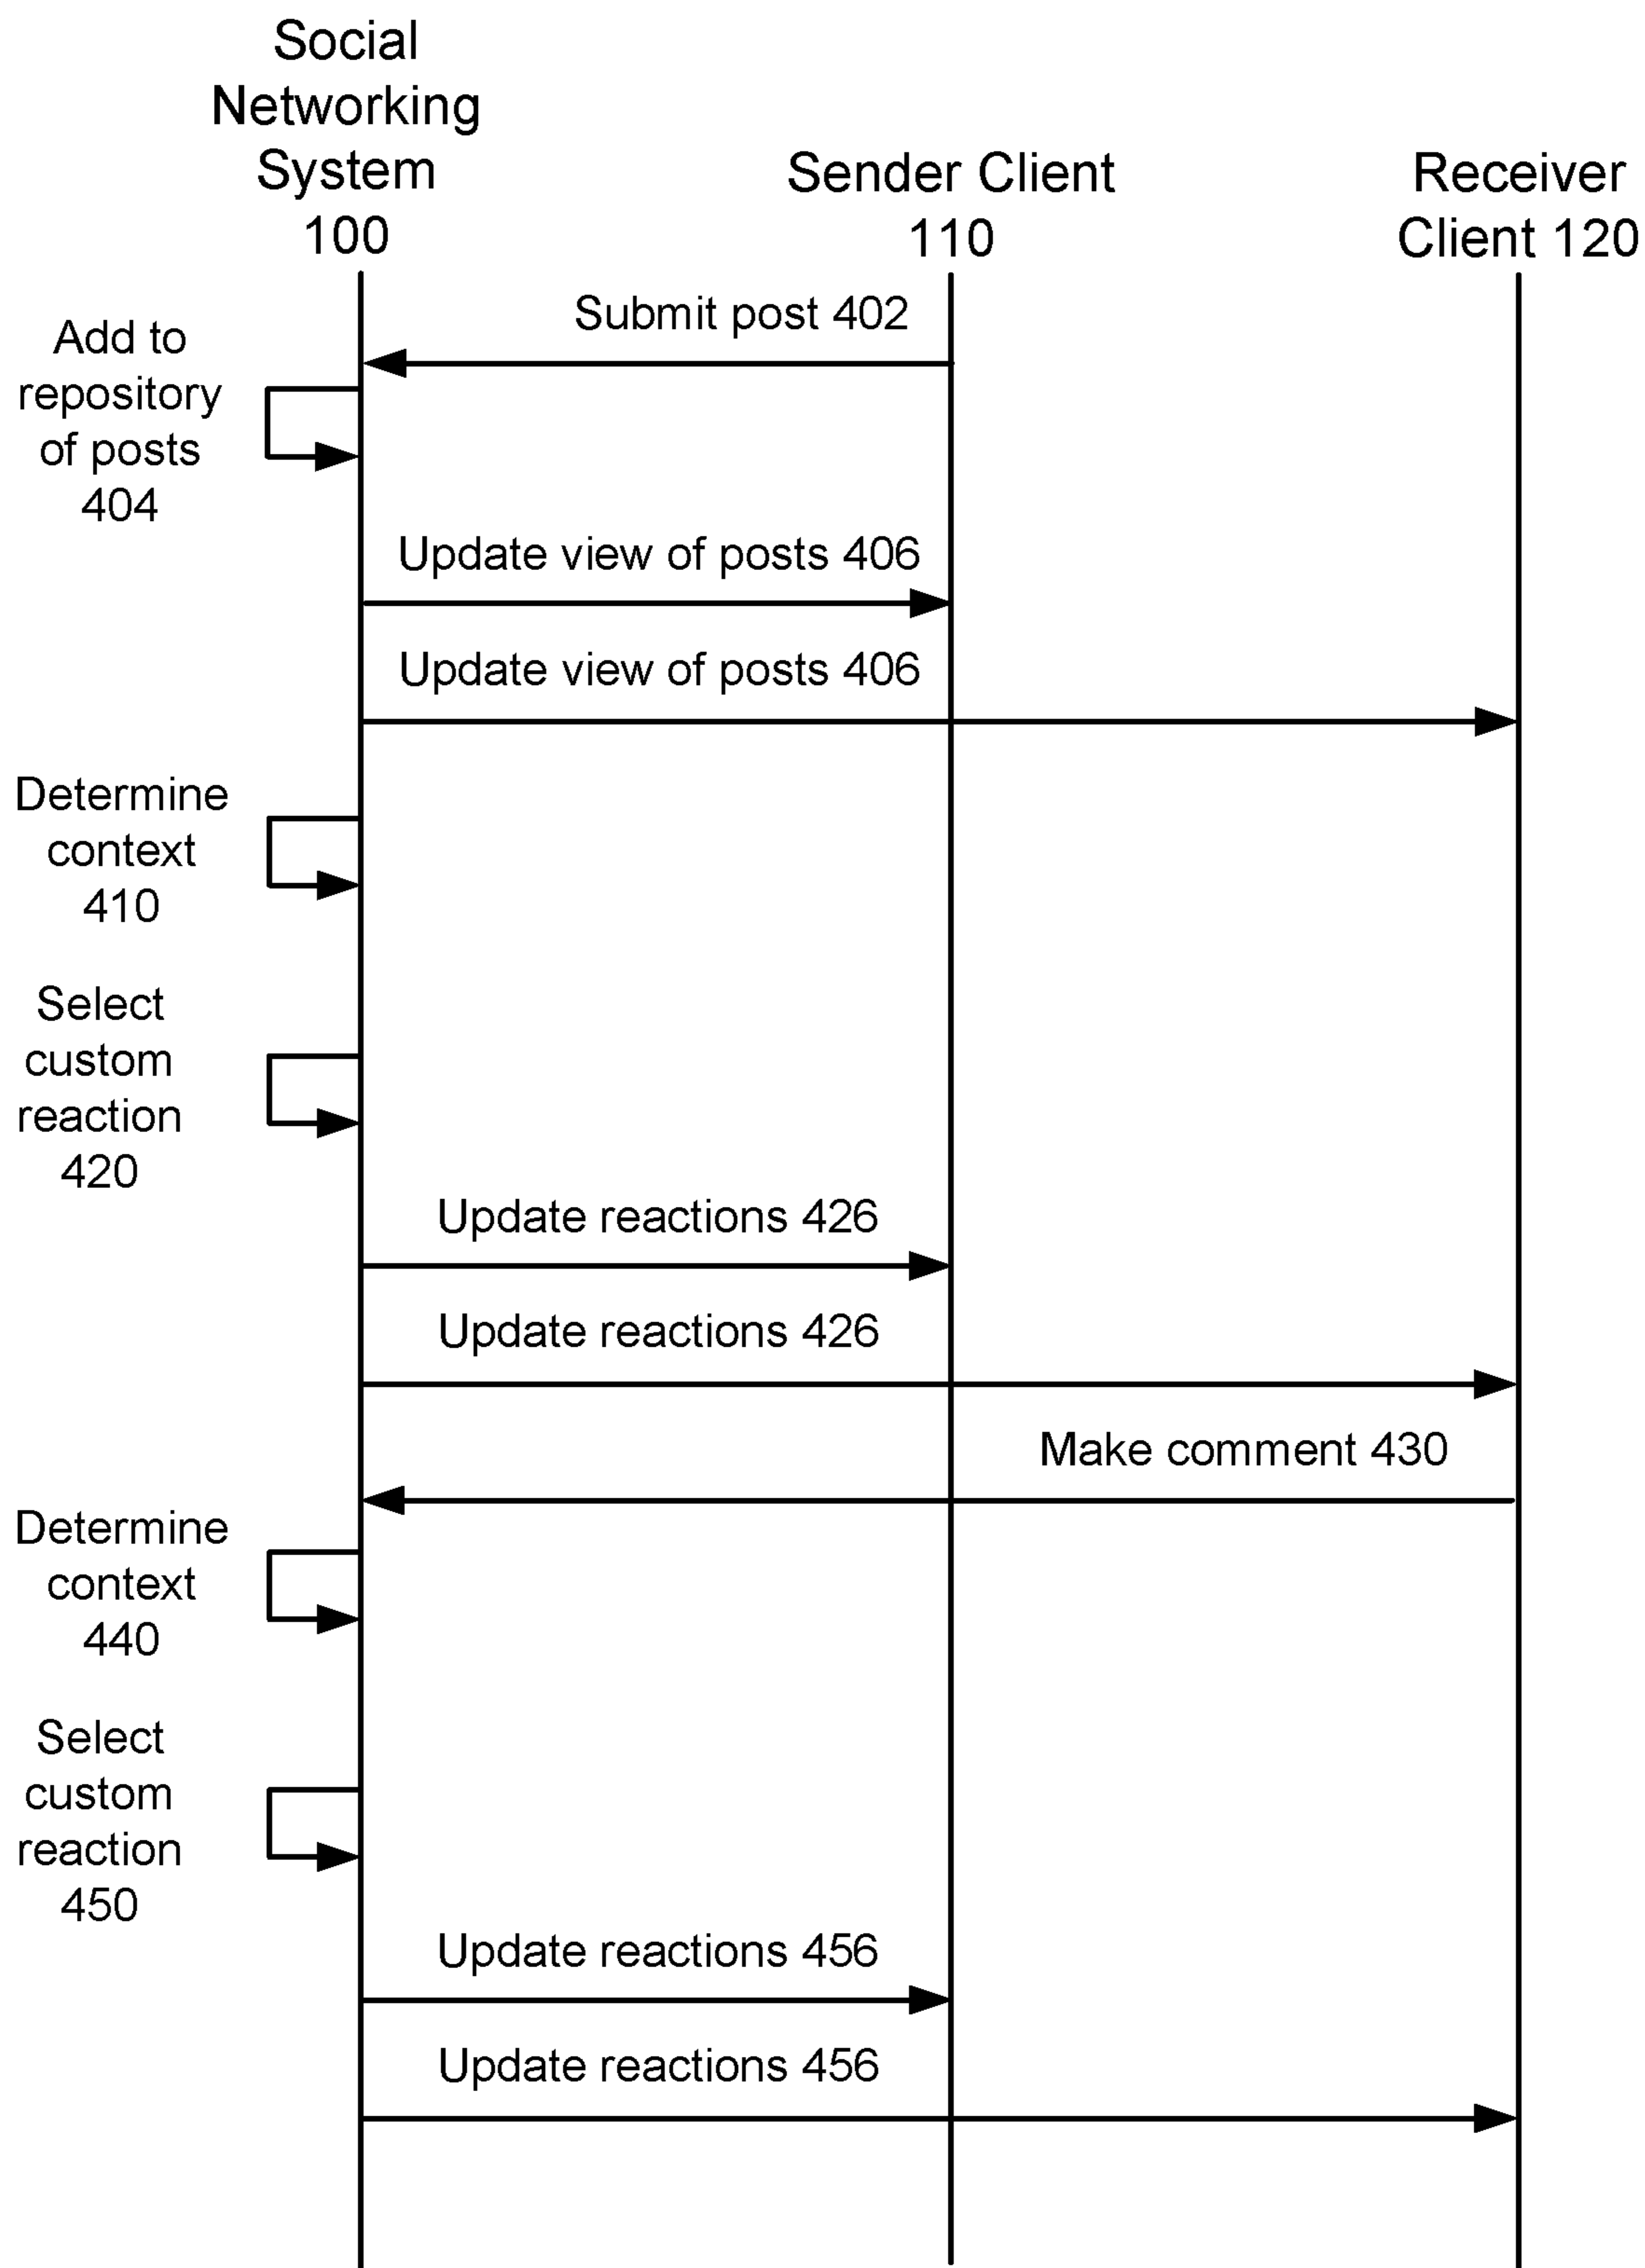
Social Networking System 100

Sender Client 110

Receiver Client 120

Submit post 402

Add to repository of posts 404

Update view of posts 406

Update view of posts 406

Determine context 410

Select custom reaction 420

Update reactions 426

Update reactions 426

Make comment 430

Determine context 440

Select custom reaction 450

Update reactions 456

Update reactions 456